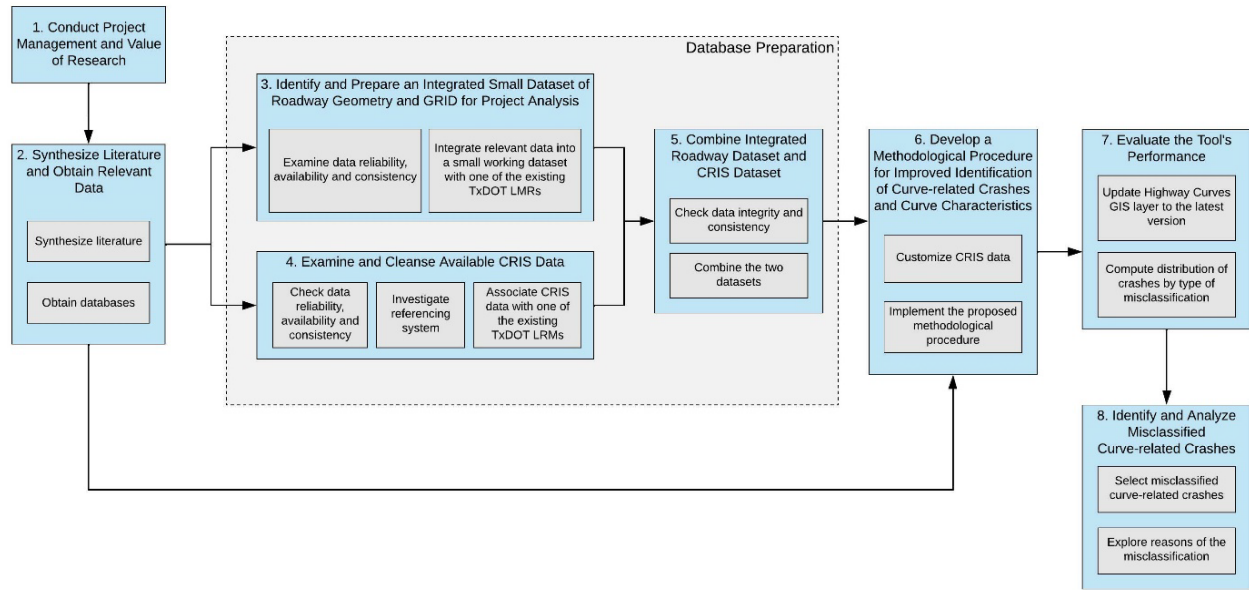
1. Conduct Project Management and Value of Research

2. Synthesize Literature and Obtain Relevant Data

Synthesize literature

Obtain databases

Database Preparation

3. Identify and Prepare an Integrated Small Dataset of Roadway Geometry and GRID for Project Analysis

Examine data reliability, availability and consistency

Integrate relevant data into a small working dataset with one of the existing TxDOT LMRs

4. Examine and Cleanse Available CRIS Data

Check data reliability, availability and consistency

Investigate referencing system

Associate CRIS data with one of the existing TxDOT LRMs

5. Combine Integrated Roadway Dataset and CRIS Dataset

Check data integrity and consistency

Combine the two datasets

6. Develop a Methodological Procedure for Improved Identification of Curve-related Crashes and Curve Characteristics

Customize CRIS data

Implement the proposed methodological procedure

7. Evaluate the Tool's Performance

Update Highway Curves GIS layer to the latest version

Compute distribution of crashes by type of misclassification

8. Identify and Analyze Misclassified Curve-related Crashes

Select misclassified curve-related crashes

Explore reasons of the misclassification